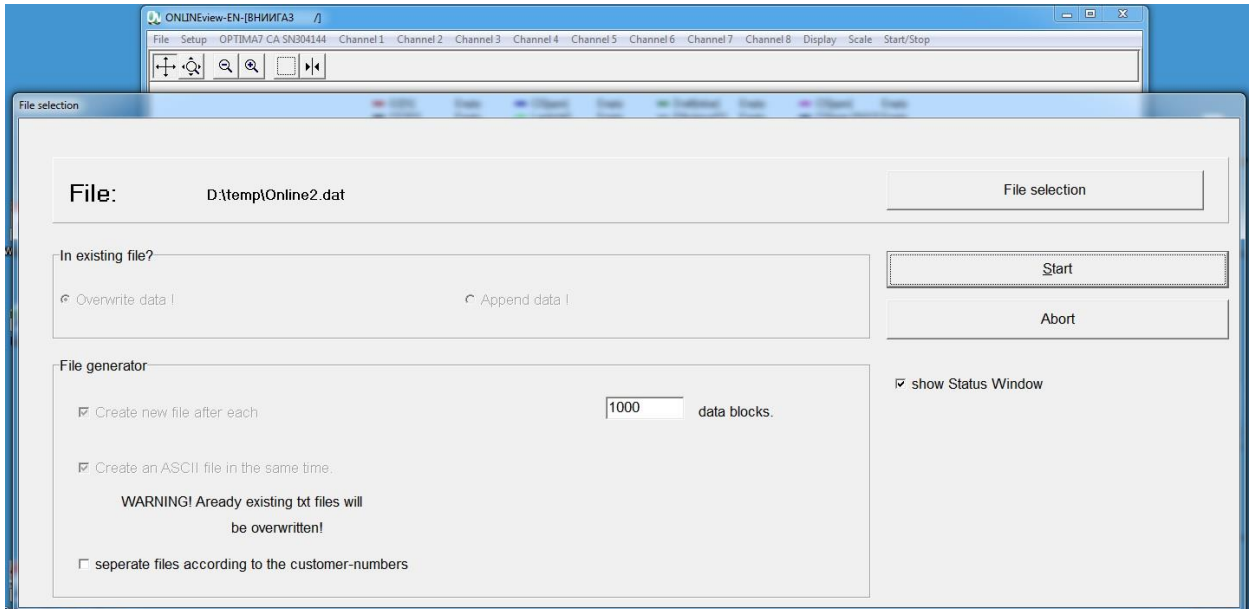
ONLINEview-EN-[ВНИИГАЗ /]

File Setup OPTIMA7 CA SN304144 Channel 1 Channel 2 Channel 3 Channel 4 Channel 5 Channel 6 Channel 7 Channel 8 Display Scale Start/Stop

File selection

File: D:\temp\Online2.dat

File selection

In existing file?

Overwrite data !

Append data !

Start

Abort

File generator

Create new file after each

1000

data blocks.

show Status Window

Create an ASCII file in the same time.

WARNING! Aready existing txt files will be overwritten!

seperate files according to the customer-numbers